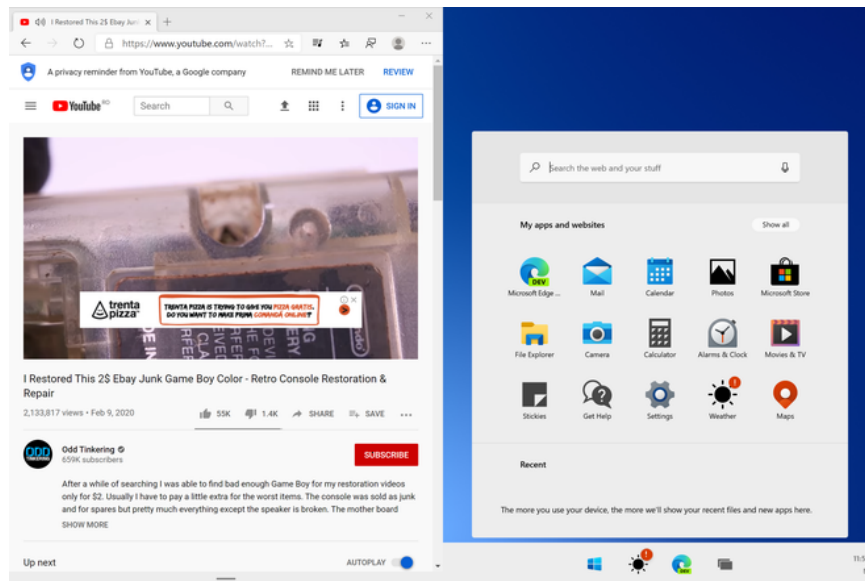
I Restored This 2$ Ebay Junk
https://www.youtube.com/watch?...

A privacy reminder from YouTube, a Google company
REMIND ME LATER
REVIEW

YouTube RO
Search
SIGN IN

trenta pizza
TRENTA PIZZA IS TRYING TO GIVE YOU PIZZA GRATIS. DO YOU WANT TO MAKE PRIMA COMANDĂ ONLINE?

I Restored This 2$ Ebay Junk Game Boy Color - Retro Console Restoration & Repair
2,133,817 views • Feb 9, 2020
55K
1.4K
SHARE
SAVE

Odd Tinkering
659K subscribers
SUBSCRIBE

After a while of searching I was able to find bad enough Game Boy for my restoration videos only for $2. Usually I have to pay a little extra for the worst items. The console was sold as junk and for spares but pretty much everything except the speaker is broken. The mother board
SHOW MORE

Up next
AUTOPLAY

Search the web and your stuff

My apps and websites
Show all

Microsoft Edge ...
Mail
Calendar
Photos
Microsoft Store
File Explorer
Camera
Calculator
Alarms & Clock
Movies & TV
Stickies
Get Help
Settings
Weather
Maps

Recent

The more you use your device, the more we'll show your recent files and new apps here.